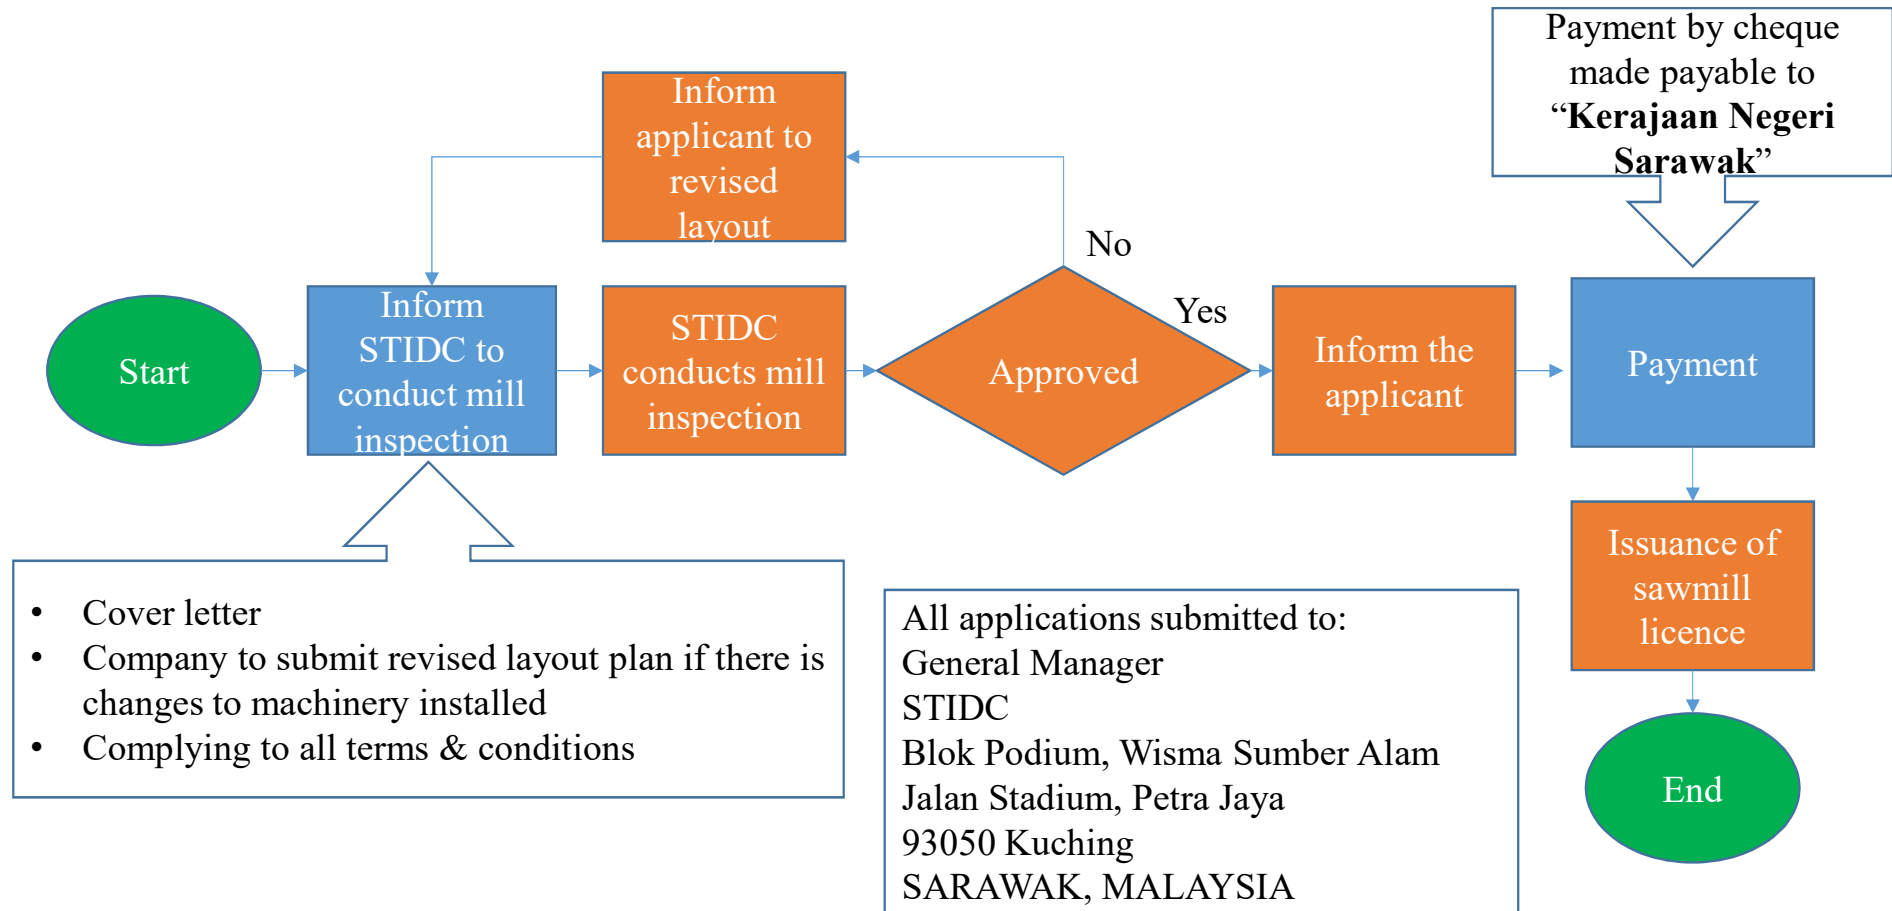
Payment by cheque made payable to "**Kerajaan Negeri Sarawak**"

Inform applicant to revised layout

No

Start

Inform STIDC to conduct mill inspection

STIDC conducts mill inspection

Approved

Yes

Inform the applicant

Payment

Issuance of sawmill licence

End

- Cover letter
- Company to submit revised layout plan if there is changes to machinery installed
- Complying to all terms & conditions

All applications submitted to:
General Manager
STIDC
Blok Podium, Wisma Sumber Alam
Jalan Stadium, Petra Jaya
93050 Kuching
SARAWAK, MALAYSIA